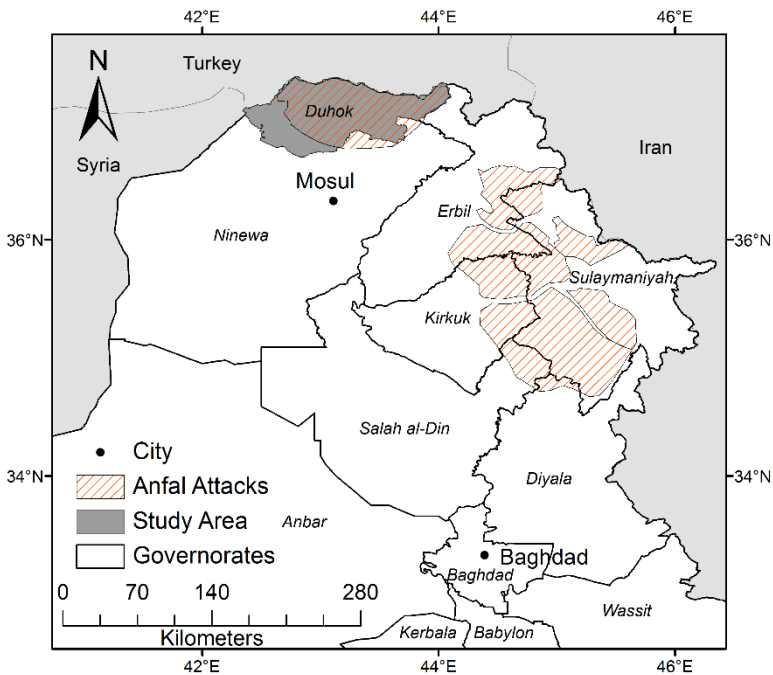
42°E
44°E
46°E
N
Turkey
Duhok
Syria
Iran
Mosul
Erbil
Ninewa
36°N
36°N
Sulaymaniyah
Kirkuk
Salah al-Din
City
Anfal Attacks
Diyala
34°N
34°N
Study Area
Anbar
Governorates
Baghdad
0 70 140 280
Baghdad
Wassit
Kilometers
Kerbala
Babylon
42°E
44°E
46°E